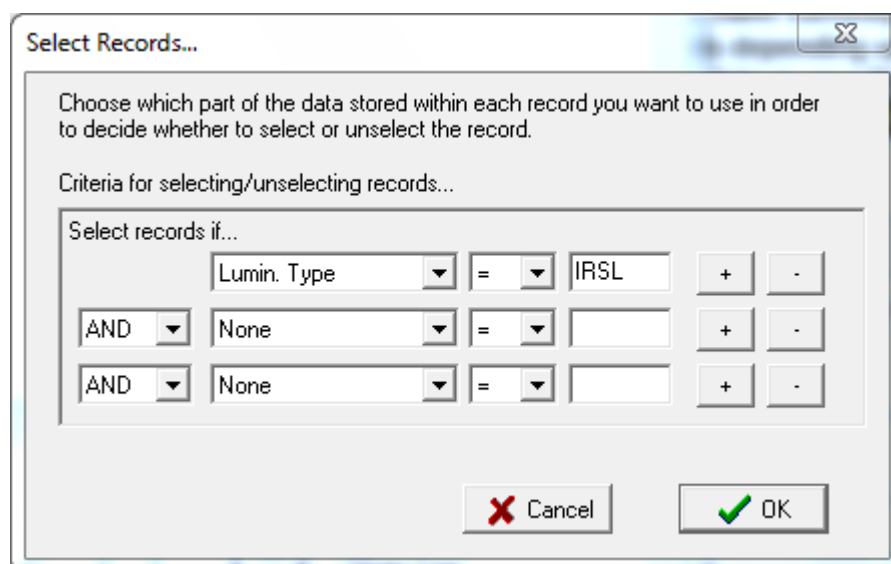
Select Records...

Choose which part of the data stored within each record you want to use in order to decide whether to select or unselect the record.

Criteria for selecting/unselecting records...

Select records if...

Lumin. Type = IRSL + -

AND None = + -

AND None = + -

Cancel

OK